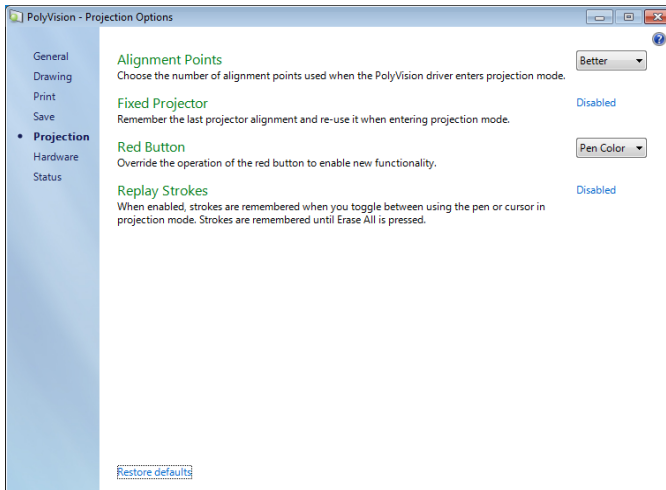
PolyVision - Projection Options

General
Drawing
Print
Save
Projection
Hardware
Status

Alignment Points
Choose the number of alignment points used when the PolyVision driver enters projection mode.
Better

Fixed Projector
Remember the last projector alignment and re-use it when entering projection mode.
Disabled

Red Button
Override the operation of the red button to enable new functionality.
Pen Color

Replay Strokes
When enabled, strokes are remembered when you toggle between using the pen or cursor in projection mode. Strokes are remembered until Erase All is pressed.
Disabled

Restore defaults